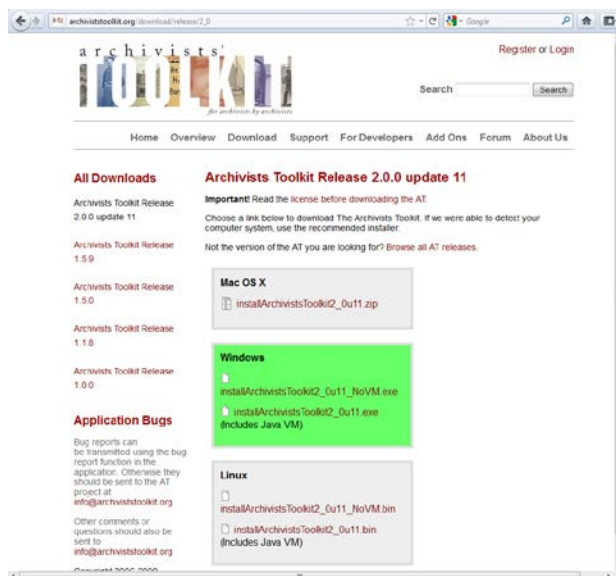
archiviststoolkit.org/download/release/2_0

Google

archivists TOOLKIT
for archivists by archivists

Register or Login

Search

Search

Home Overview Download Support For Developers Add Ons Forum About Us

All Downloads

Archivists Toolkit Release 2.0.0 update 11

Archivists Toolkit Release 1.5.9

Archivists Toolkit Release 1.5.0

Archivists Toolkit Release 1.1.8

Archivists Toolkit Release 1.0.0

Application Bugs

Bug reports can be transmitted using the bug report function in the application. Otherwise they should be sent to the AT project at info@archiviststoolkit.org

Other comments or questions should also be sent to info@archiviststoolkit.org

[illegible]

Archivists Toolkit Release 2.0.0 update 11

Important! Read the license before downloading the AT.

Choose a link below to download The Archivists Toolkit. If we were able to detect your computer system, use the recommended installer.

Not the version of the AT you are looking for? Browse all AT releases.

Mac OS X

installArchivistsToolkit2_0u11.zip

Windows

installArchivistsToolkit2_0u11_NoVM.exe

installArchivistsToolkit2_0u11.exe (Includes Java VM)

Linux

installArchivistsToolkit2_0u11_NoVM.bin

installArchivistsToolkit2_0u11.bin (Includes Java VM)